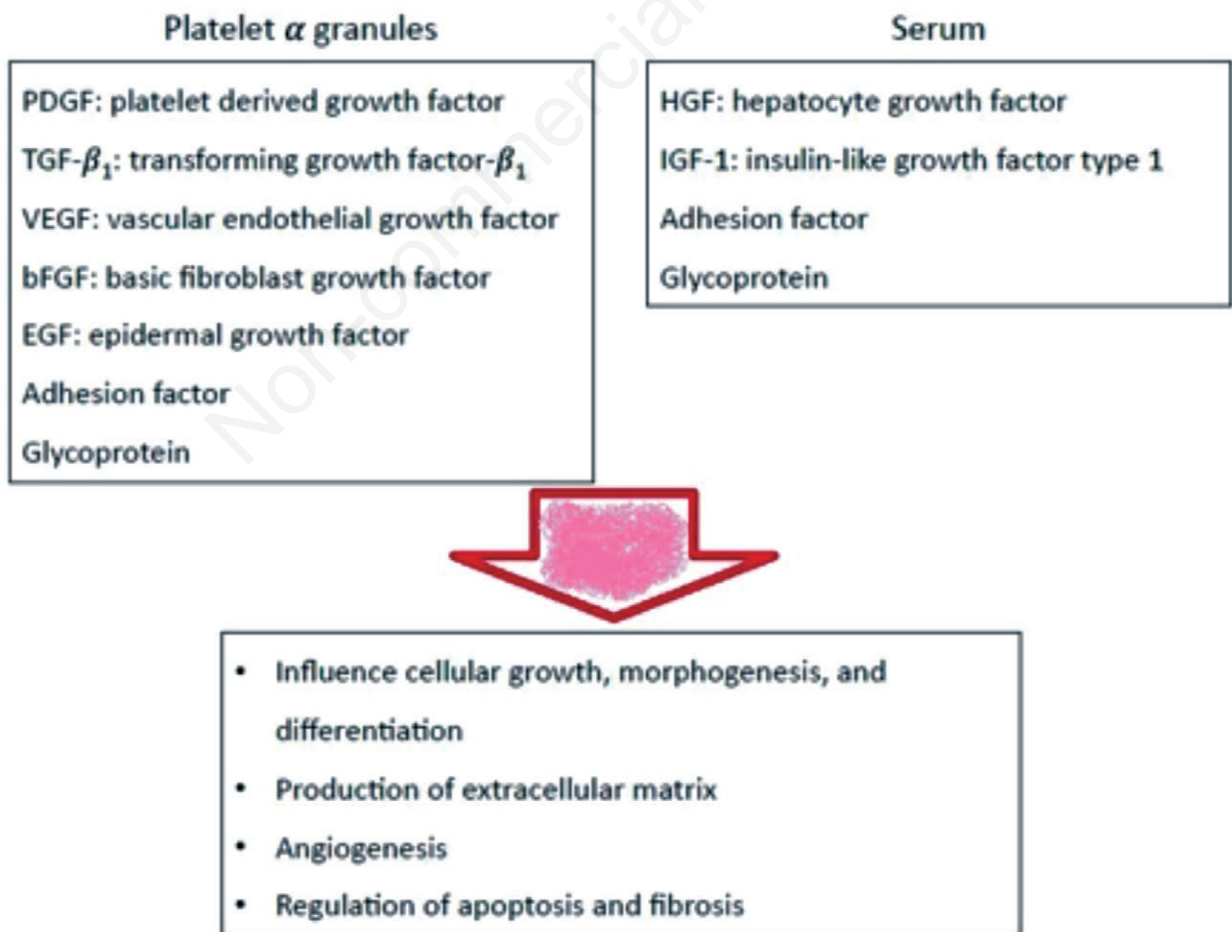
Platelet $\alpha$ granules

PDGF: platelet derived growth factor
TGF-$\beta_1$: transforming growth factor-$\beta_1$
VEGF: vascular endothelial growth factor
bFGF: basic fibroblast growth factor
EGF: epidermal growth factor
Adhesion factor
Glycoprotein

Serum

HGF: hepatocyte growth factor
IGF-1: insulin-like growth factor type 1
Adhesion factor
Glycoprotein

Noncommercial

- Influence cellular growth, morphogenesis, and differentiation
- Production of extracellular matrix
- Angiogenesis
- Regulation of apoptosis and fibrosis